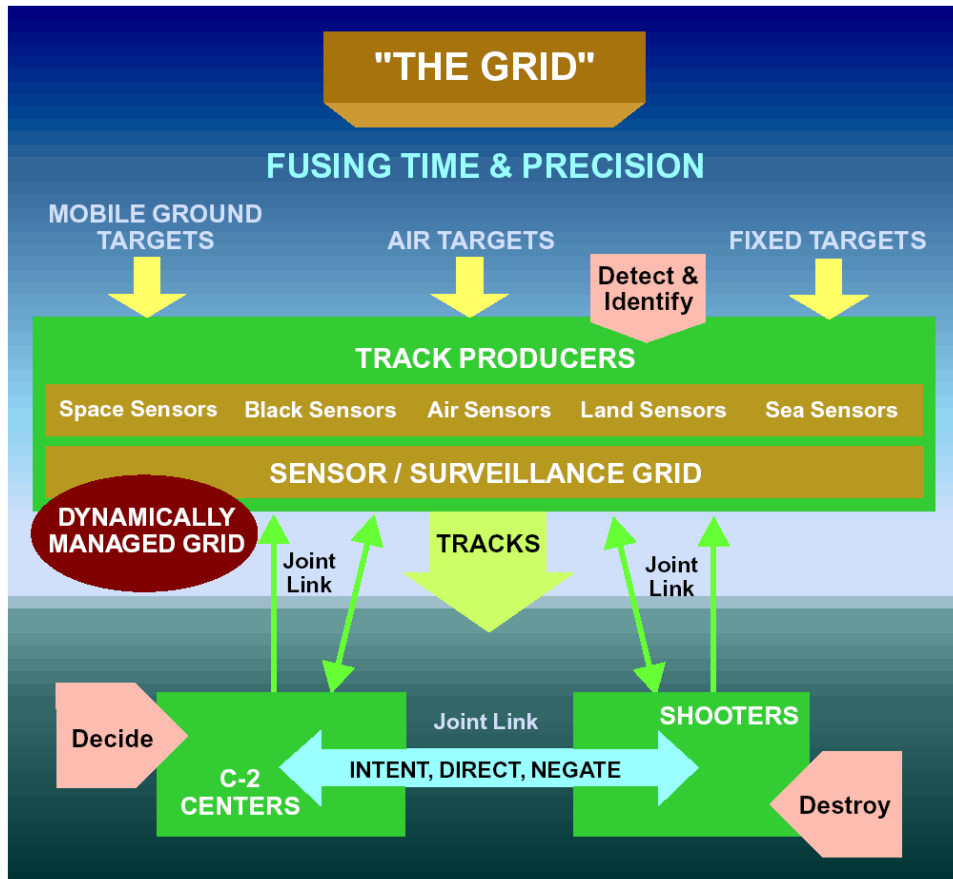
"THE GRID"

FUSING TIME & PRECISION

MOBILE GROUND TARGETS

AIR TARGETS

FIXED TARGETS

Detect & Identify

TRACK PRODUCERS

Space Sensors

Black Sensors

Air Sensors

Land Sensors

Sea Sensors

SENSOR / SURVEILLANCE GRID

DYNAMICALLY MANAGED GRID

Joint Link

TRACKS

Joint Link

Decide

Joint Link

SHOOTERS

C-2 CENTERS

INTENT, DIRECT, NEGATE

Destroy